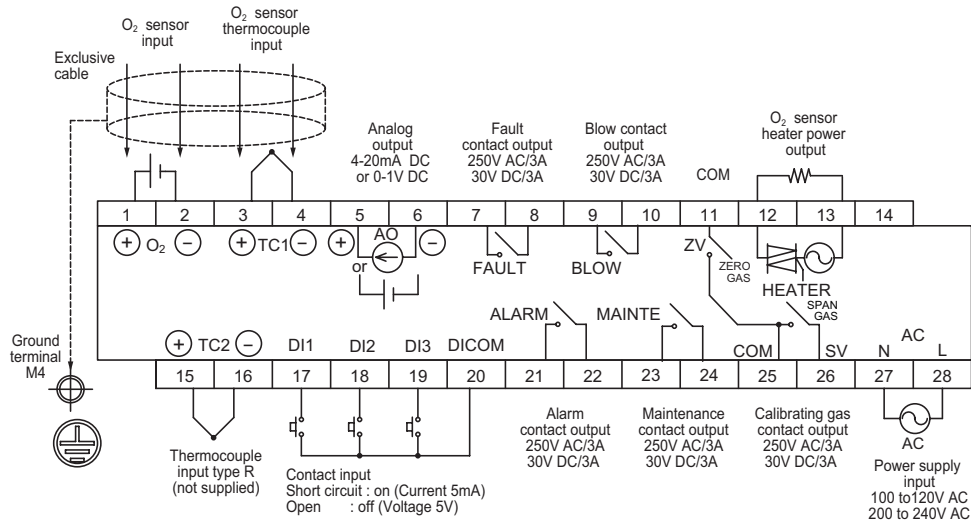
$O_2$ sensor input

$O_2$ sensor thermocouple input

Exclusive cable

Analog output 4-20mA DC or 0-1V DC

Fault contact output 250V AC/3A 30V DC/3A

Blow contact output 250V AC/3A 30V DC/3A

COM

$O_2$ sensor heater power output

1 2 3 4 5 6 7 8 9 10 11 12 13 14

+ $O_2$ − + TC1 − + AO −

or

FAULT

BLOW

ZV ZERO GAS

HEATER SPAN GAS

ALARM

MAINTE

Ground terminal M4

+ TC2 − DI1 DI2 DI3 DICOM

COM SV N AC L

15 16 17 18 19 20 21 22 23 24 25 26 27 28

AC

Thermocouple input type R (not supplied)

Contact input
Short circuit : on (Current 5mA)
Open : off (Voltage 5V)

Alarm contact output 250V AC/3A 30V DC/3A

Maintenance contact output 250V AC/3A 30V DC/3A

Calibrating gas contact output 250V AC/3A 30V DC/3A

Power supply input 100 to120V AC 200 to 240V AC